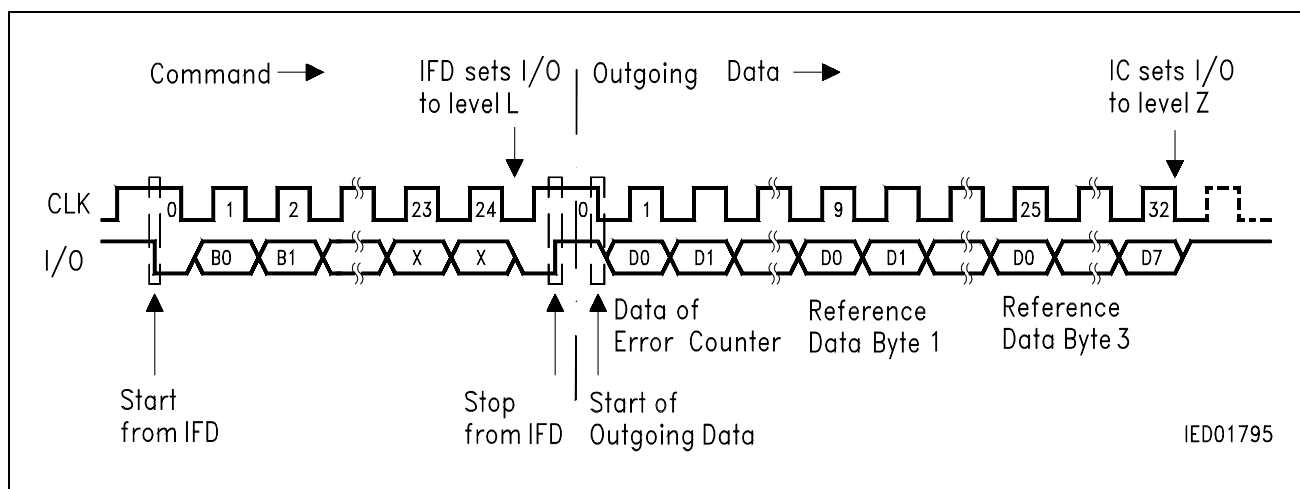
Command →

IFD sets I/O to level L

Outgoing Data →

IC sets I/O to level Z

CLK

0 1 2 23 24 0 1 9 25 32

I/O

B0 B1 X X D0 D1 D0 D1 D0 D7

Data of Error Counter

Reference Data Byte 1

Reference Data Byte 3

Start from IFD

Stop from IFD

Start of Outgoing Data

IED01795